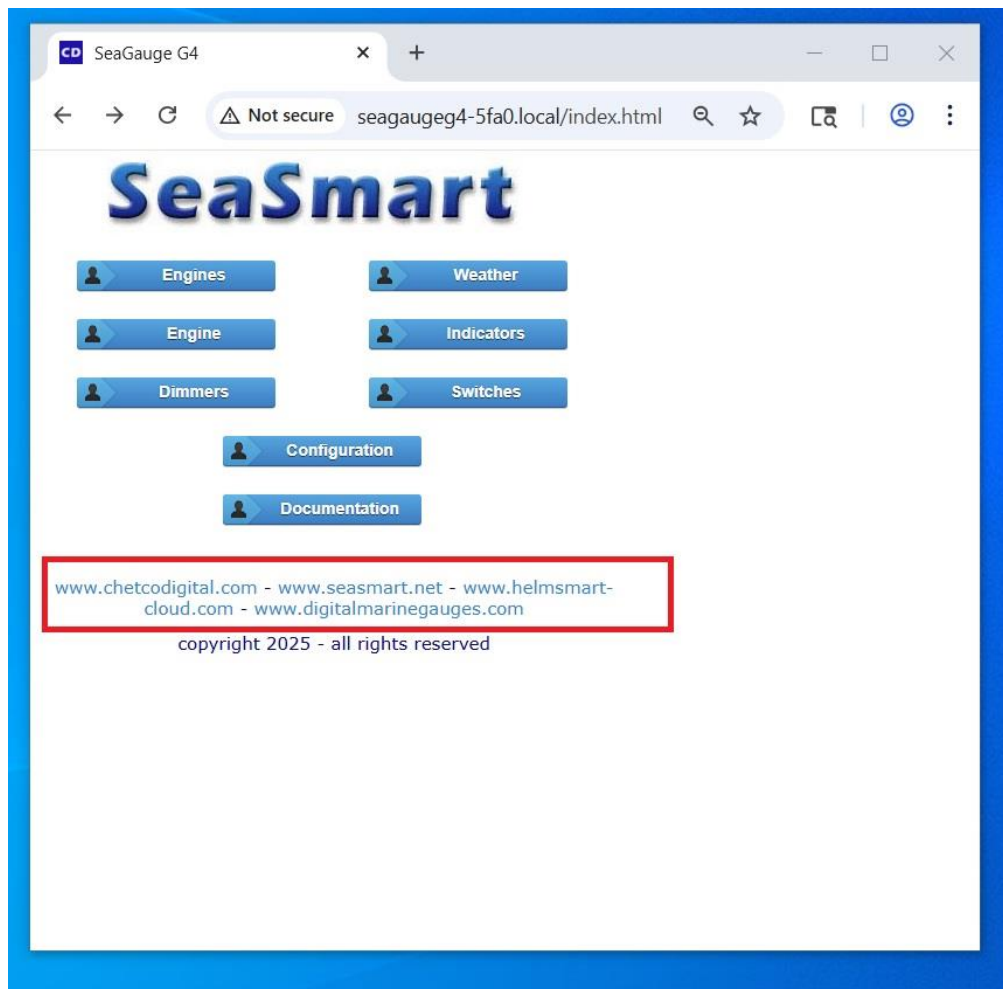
CD SeaGauge G4

Not secure seagaugeg4-5fa0.local/index.html

SeaSmart

Engines

Weather

Engine

Indicators

Dimmers

Switches

Configuration

Documentation

www.chetcodigital.com - www.seasmart.net - www.helmsmartcloud.com - www.digitalmarinegauges.com

copyright 2025 - all rights reserved